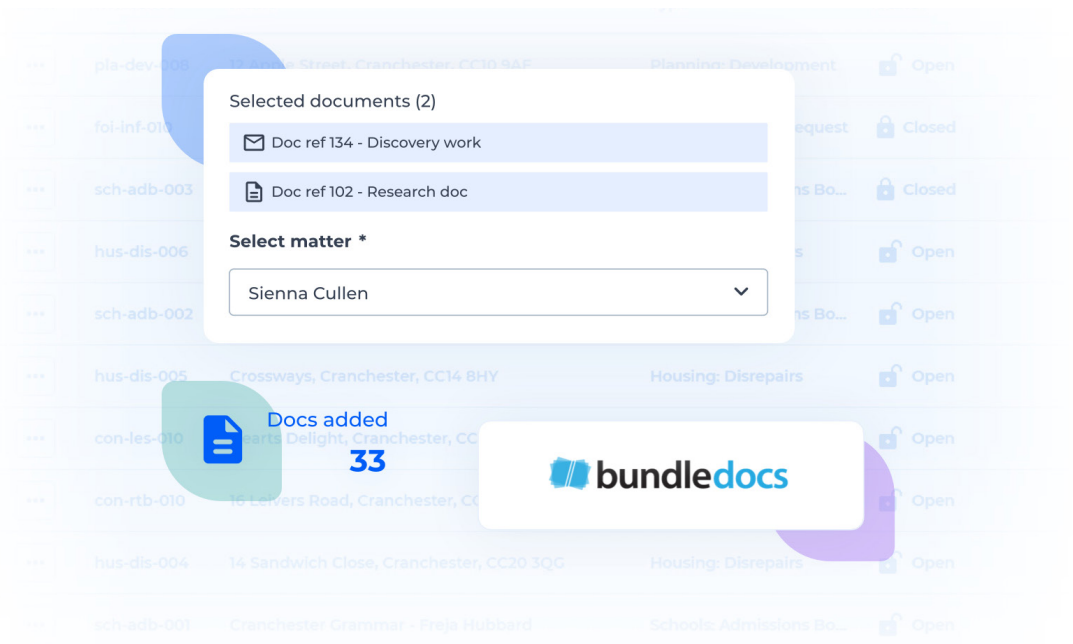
| ••• | pla-dev-006 | 12 Acorn Street, Cranchester, CC10 9AF | Planning: Development | Open |
| ••• | foi-inf-010 | | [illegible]equest | Closed |
| ••• | sch-adb-003 | | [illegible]ns Bo... | Closed |
| ••• | hus-dis-006 | | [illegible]s | Open |
| ••• | sch-adb-002 | | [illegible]ns Bo... | Open |
| ••• | hus-dis-005 | Crossways, Cranchester, CC14 8HY | Housing: Disrepairs | Open |
| ••• | con-les-010 | Hearts Delight, Cranchester, CC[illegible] | | Open |
| ••• | con-rtb-010 | 16 Leivers Road, Cranchester, C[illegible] | | Open |
| ••• | hus-dis-004 | 14 Sandwich Close, Cranchester, CC20 3QG | Housing: Disrepairs | Open |
| ••• | sch-adb-001 | Cranchester Grammar - Freja Hubbard | Schools: Admissions Bo... | Open |

Selected documents (2)

Doc ref 134 - Discovery work

Doc ref 102 - Research doc

Select matter *

Sienna Cullen

Docs added
33

bundledocs